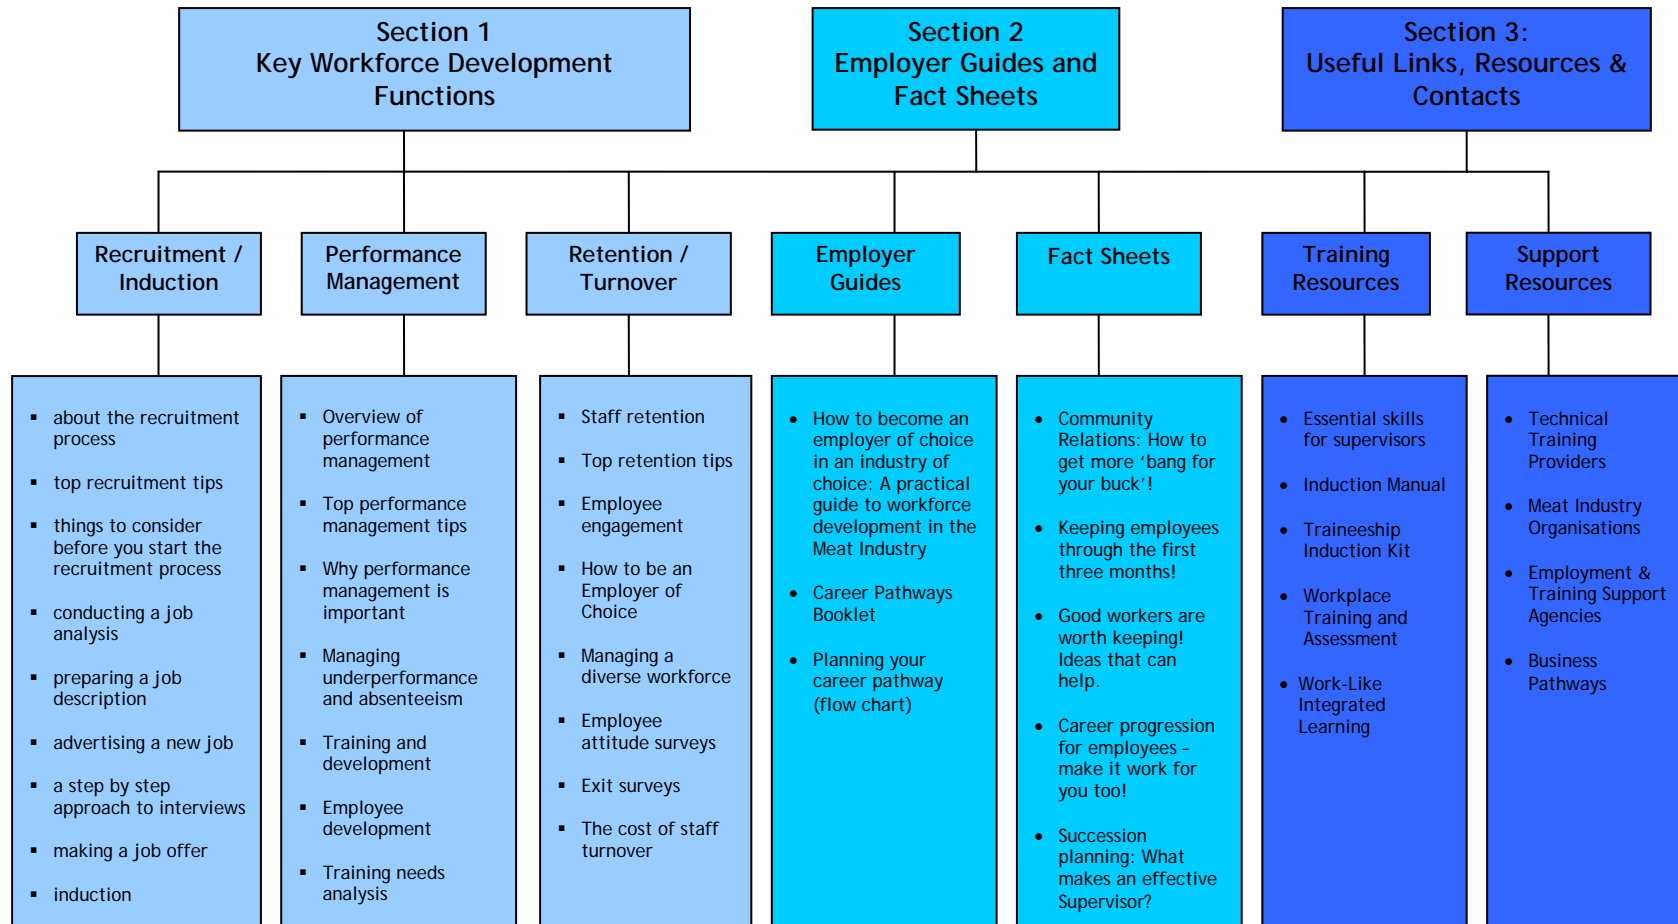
Section 1
Key Workforce Development Functions

Section 2
Employer Guides and Fact Sheets

Section 3:
Useful Links, Resources & Contacts

Recruitment / Induction

- about the recruitment process
- top recruitment tips
- things to consider before you start the recruitment process
- conducting a job analysis
- preparing a job description
- advertising a new job
- a step by step approach to interviews
- making a job offer
- induction

Performance Management

- Overview of performance management
- Top performance management tips
- Why performance management is important
- Managing underperformance and absenteeism
- Training and development
- Employee development
- Training needs analysis

Retention / Turnover

- Staff retention
- Top retention tips
- Employee engagement
- How to be an Employer of Choice
- Managing a diverse workforce
- Employee attitude surveys
- Exit surveys
- The cost of staff turnover

Employer Guides

- How to become an employer of choice in an industry of choice: A practical guide to workforce development in the Meat Industry
- Career Pathways Booklet
- Planning your career pathway (flow chart)

Fact Sheets

- Community Relations: How to get more 'bang for your buck'!
- Keeping employees through the first three months!
- Good workers are worth keeping! Ideas that can help.
- Career progression for employees - make it work for you too!
- Succession planning: What makes an effective Supervisor?

Training Resources

- Essential skills for supervisors
- Induction Manual
- Traineeship Induction Kit
- Workplace Training and Assessment
- Work-Like Integrated Learning

Support Resources

- Technical Training Providers
- Meat Industry Organisations
- Employment & Training Support Agencies
- Business Pathways